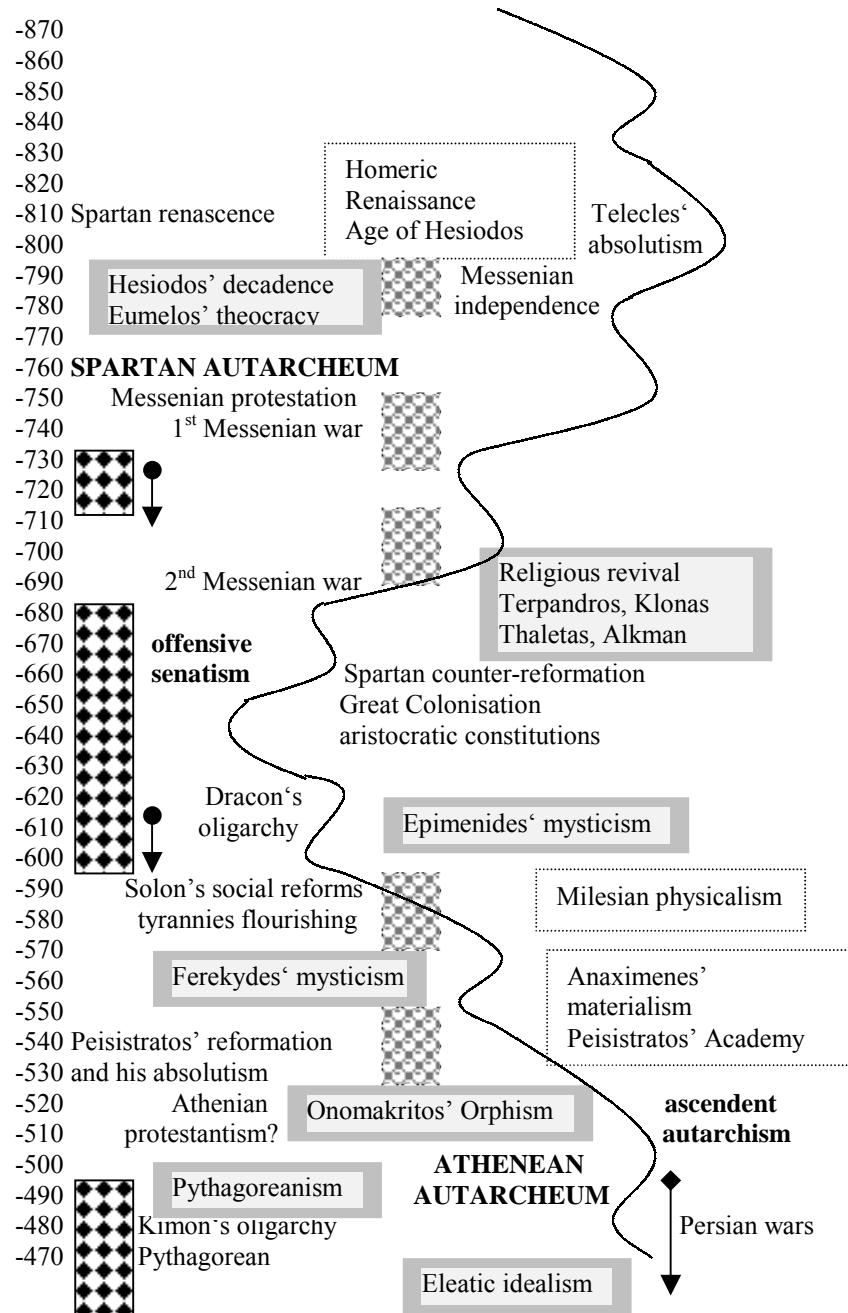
-870
-860
-850
-840
-830
-820
-810 Spartan renascence
-800
-790
-780
-770
-760 **SPARTAN AUTARCHEUM**
-750
-740
-730
-720
-710
-700
-690
-680
-670
-660
-650
-640
-630
-620
-610
-600
-590
-580
-570
-560
-550
-540 Peisistratos' reformation
-530 and his absolutism
-520
-510
-500
-490
-480
-470

Homeric Renaissance Age of Hesiodos

Telecles' absolutism

Hesiodos' decadence Eumelos' theocracy

Messenian independence

Messenian protestation
1$^{st}$ Messenian war

2$^{nd}$ Messenian war

Religious revival Terpandros, Klonas Thaletas, Alkman

offensive senatism

Spartan counter-reformation
Great Colonisation
aristocratic constitutions

Dracon's oligarchy

Epimenides' mysticism

Solon's social reforms
tyrannies flourishing

Milesian physicalism

Ferekydes' mysticism

Anaximenes' materialism
Peisistratos' Academy

Athenian protestantism?

Onomakritos' Orphism

ascendent autarchism

ATHENEAN AUTARCHEUM

Pythagoreanism

Kimon's oligarchy
Pythagorean

Persian wars

Eleatic idealism